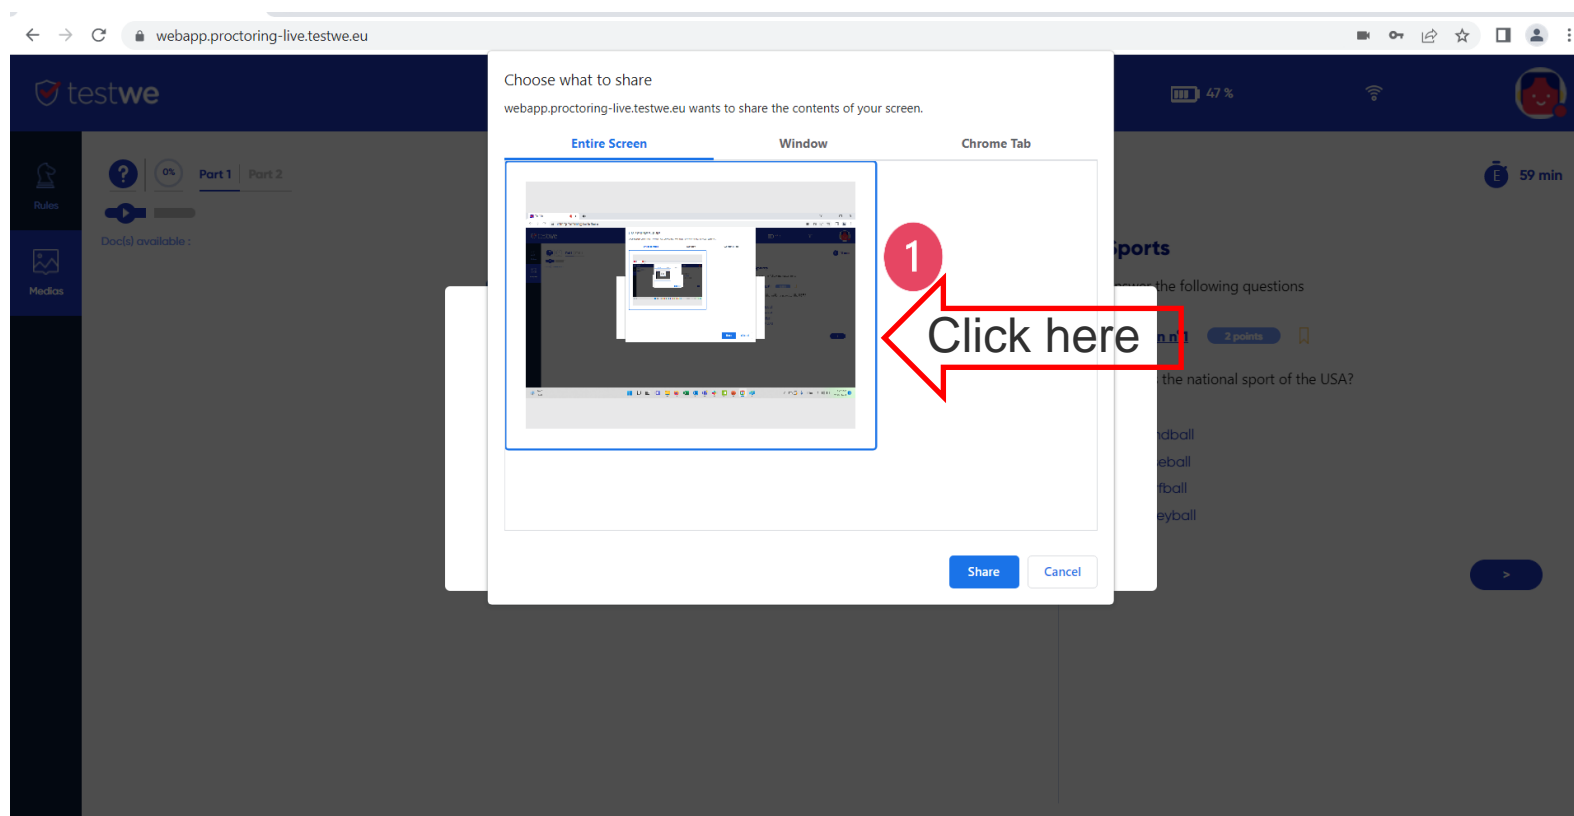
webapp.proctoring-live.testwe.eu

testwe

47 %

Rules

Medias

?

0%

Part 1

Part 2

Doc(s) available :

59 min

Choose what to share

webapp.proctoring-live.testwe.eu wants to share the contents of your screen.

Entire Screen

Window

Chrome Tab

1

Click here

Share

Cancel

ports

the following questions

n n°1

2 points

the national sport of the USA?

ndball

eball

fball

eyball

>